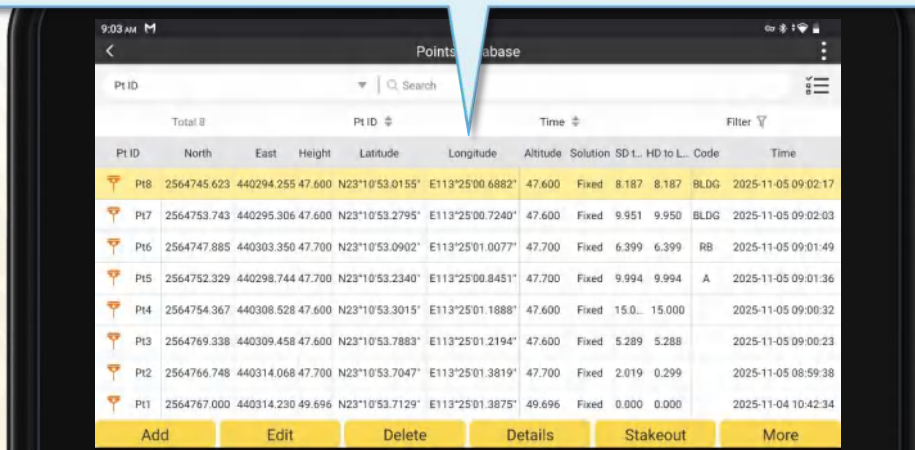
9:03 AM M

Points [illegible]abase

Pt ID | Search

Total 8 | Pt ID | Time | Filter

| Pt ID | North | East | Height | Latitude | Longitude | Altitude | Solution | SD t... | HD to L... | Code | Time |
|---|---|---|---|---|---|---|---|---|---|---|---|
| Pt8 | 2564745.623 | 440294.255 | 47.600 | N23°10'53.0155" | E113°25'00.6882" | 47.600 | Fixed | 8.187 | 8.187 | BLDG | 2025-11-05 09:02:17 |
| Pt7 | 2564753.743 | 440295.306 | 47.600 | N23°10'53.2795" | E113°25'00.7240" | 47.600 | Fixed | 9.951 | 9.950 | BLDG | 2025-11-05 09:02:03 |
| Pt6 | 2564747.885 | 440303.350 | 47.700 | N23°10'53.0902" | E113°25'01.0077" | 47.700 | Fixed | 6.399 | 6.399 | RB | 2025-11-05 09:01:49 |
| Pt5 | 2564752.329 | 440298.744 | 47.700 | N23°10'53.2340" | E113°25'00.8451" | 47.700 | Fixed | 9.994 | 9.994 | A | 2025-11-05 09:01:36 |
| Pt4 | 2564754.367 | 440308.528 | 47.600 | N23°10'53.3015" | E113°25'01.1888" | 47.600 | Fixed | 15.0... | 15.000 | | 2025-11-05 09:00:32 |
| Pt3 | 2564769.338 | 440309.458 | 47.600 | N23°10'53.7883" | E113°25'01.2194" | 47.600 | Fixed | 5.289 | 5.288 | | 2025-11-05 09:00:23 |
| Pt2 | 2564766.748 | 440314.068 | 47.700 | N23°10'53.7047" | E113°25'01.3819" | 47.700 | Fixed | 2.019 | 0.299 | | 2025-11-05 08:59:38 |
| Pt1 | 2564767.000 | 440314.230 | 49.696 | N23°10'53.7129" | E113°25'01.3875" | 49.696 | Fixed | 0.000 | 0.000 | | 2025-11-04 10:42:34 |

Add | Edit | Delete | Details | Stakeout | More